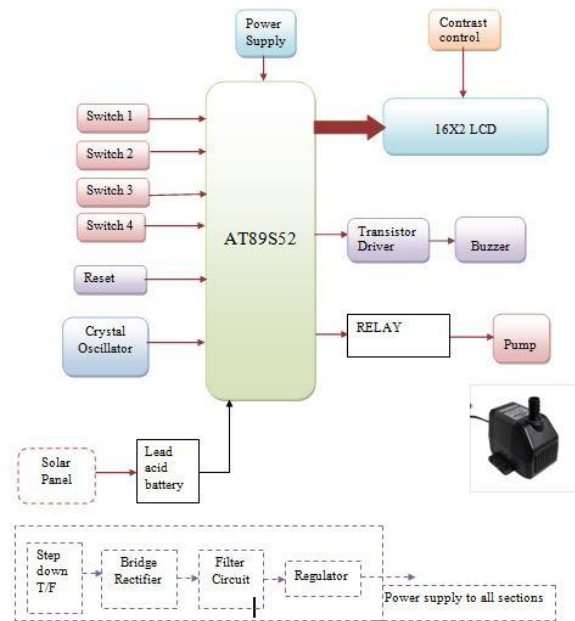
Power Supply

Contrast control

Switch 1

Switch 2

Switch 3

Switch 4

AT89S52

16X2 LCD

Transistor Driver

Buzzer

Reset

Crystal Oscillator

RELAY

Pump

Solar Panel

Lead acid battery

Step down T/F

Bridge Rectifier

Filter Circuit

Regulator

Power supply to all sections